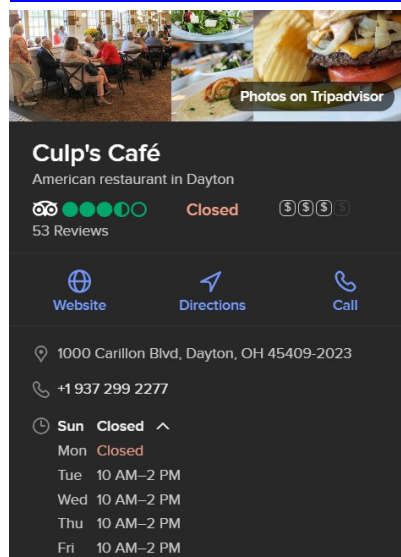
Photos on Tripadvisor

Culp's Café

American restaurant in Dayton

Closed

53 Reviews

Website

Directions

Call

1000 Carillon Blvd, Dayton, OH 45409-2023

+1 937 299 2277

Sun Closed

Mon Closed

Tue 10 AM–2 PM

Wed 10 AM–2 PM

Thu 10 AM–2 PM

Fri 10 AM–2 PM